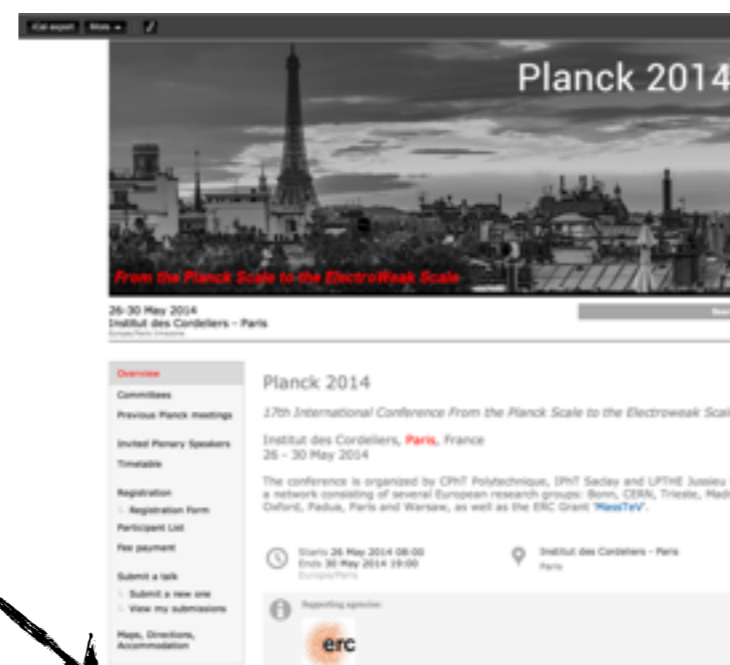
iCal export More

Planck 2014

From the Planck Scale to the ElectroWeak Scale

26-30 May 2014
Institut des Cordeliers - Paris
Europe/Paris timezone

Overview
Committees
Previous Planck meetings
Invited Plenary Speakers
Timetable
Registration
Registration Form
Participant List
Fee payment
Submit a talk
Submit a new one
View my submissions
Maps, Directions, Accommodation

Planck 2014

17th International Conference From the Planck Scale to the Electroweak Scal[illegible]

Institut des Cordeliers, Paris, France
26 - 30 May 2014

The conference is organized by CPhT Polytechnique, IPhT Saclay and LPTHE Jussieu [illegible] a network consisting of several European research groups: Bonn, CERN, Trieste, Madr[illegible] Oxford, Padua, Paris and Warsaw, as well as the ERC Grant 'MassTeV'.

Starts 26 May 2014 08:00
Ends 30 May 2014 19:00
Europe/Paris

Institut des Cordeliers - Paris
Paris

Supporting agencies:

erc